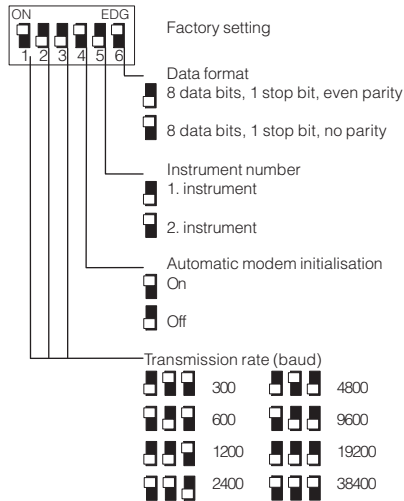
ON EDG
1 2 3 4 5 6

Factory setting

Data format
8 data bits, 1 stop bit, even parity
8 data bits, 1 stop bit, no parity

Instrument number
1. instrument
2. instrument

Automatic modem initialisation
On
Off

Transmission rate (baud)
300
4800
600
9600
1200
19200
2400
38400